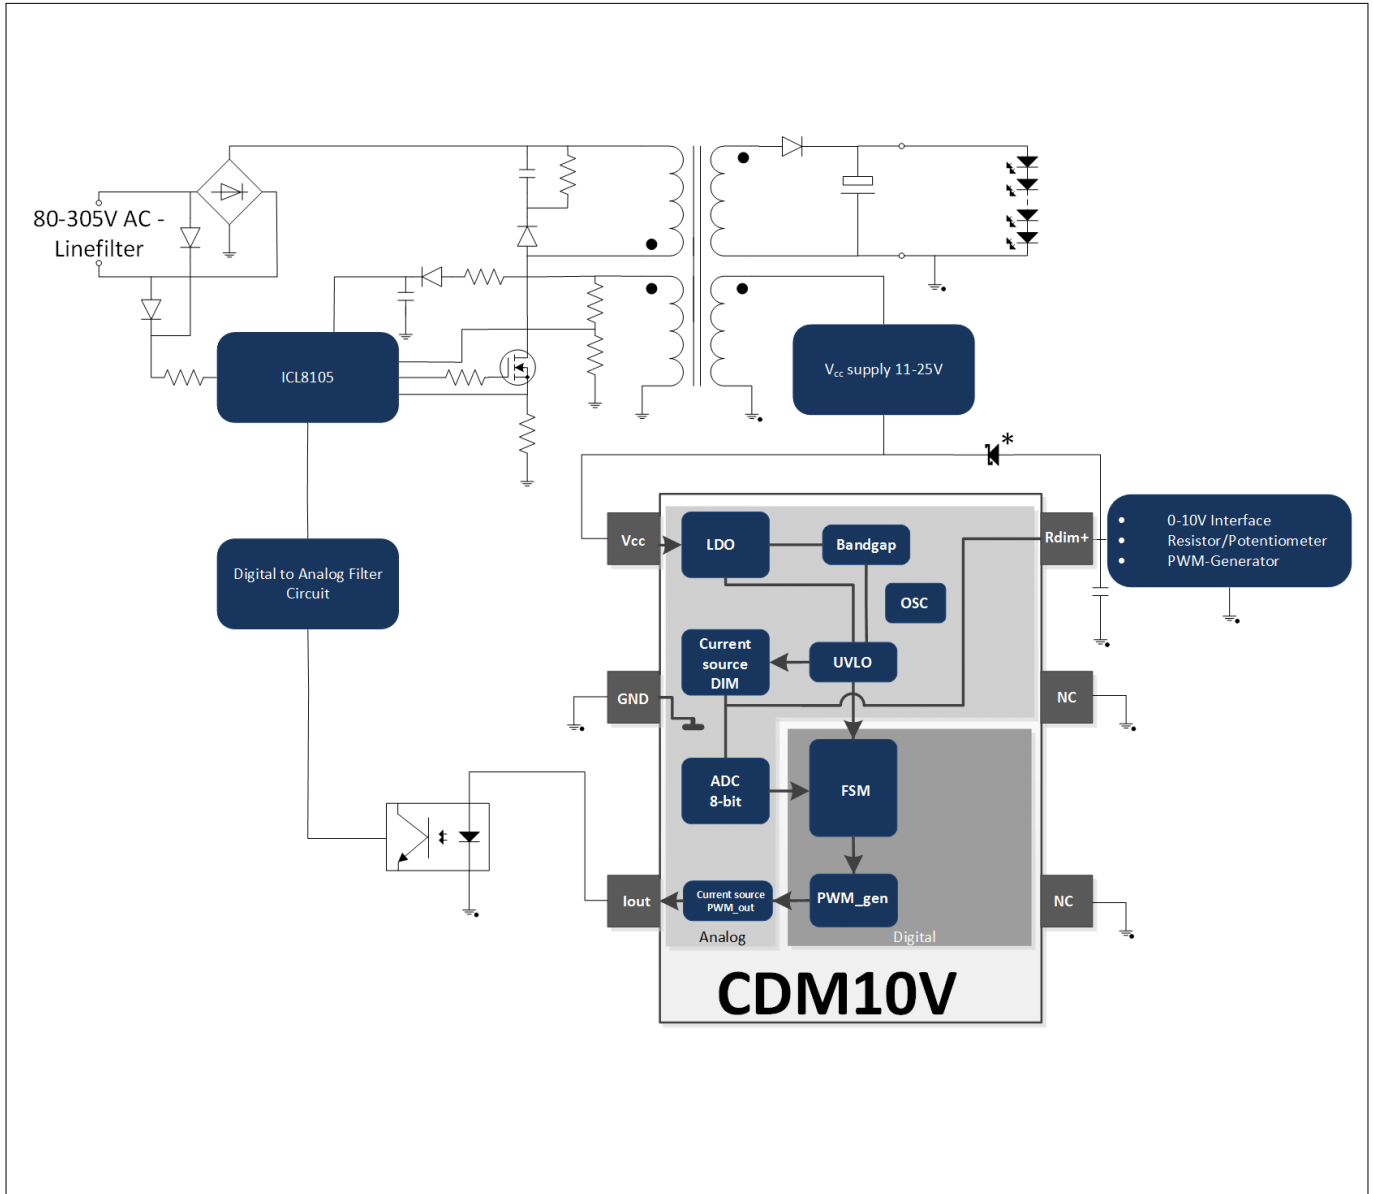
80-305V AC - Linefilter

ICL8105

$V_{cc}$ supply 11-25V

*

Digital to Analog Filter Circuit

Vcc

LDO

Bandgap

Rdim+

- 0-10V Interface
- Resistor/Potentiometer
- PWM-Generator

OSC

Current source DIM

UVLO

GND

NC

ADC 8-bit

FSM

Iout

Current source PWM_out

PWM_gen

NC

Analog

Digital

CDM10V